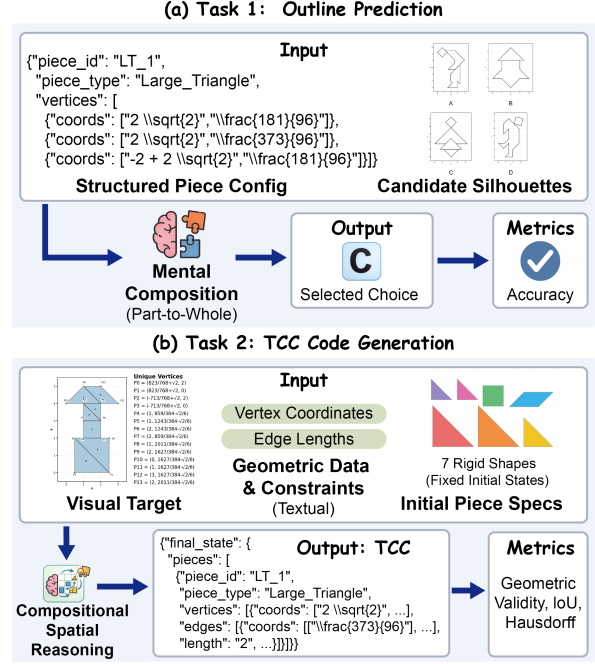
(a) Task 1: Outline Prediction

Input

{"piece_id": "LT_1",
"piece_type": "Large_Triangle",
"vertices": [
{"coords": ["2 \\sqrt{2}","\\frac{181}{96}"]},
{"coords": ["2 \\sqrt{2}","\\frac{373}{96}"]},
{"coords": ["-2 + 2 \\sqrt{2}","\\frac{181}{96}"]}]}

A B C D

Structured Piece Config

Candidate Silhouettes

Mental Composition
(Part-to-Whole)

Output

C

Selected Choice

Metrics

Accuracy

(b) Task 2: TCC Code Generation

Input

Unique Vertices
P0 = (823/768+√2, 2)
P1 = (823/768+√2, 2)
P2 = (-713/768+√2, 2)
P3 = (-713/768+√2, 0)
P4 = (1, 859/384+√2/6)
P5 = (1, 1243/384+√2/6)
P6 = (1, 1243/384+√2/6)
P7 = (1, 859/384+√2/6)
P8 = (1, 2011/384+√2/6)
P9 = (1, 1627/384+√2/6)
P10 = (0, 1627/384+√2/6)
P11 = (1, 1627/384+√2/6)
P12 = (1, 1627/384+√2/6)
P13 = (1, 2011/384+√2/6)

Vertex Coordinates

Edge Lengths

Geometric Data & Constraints
(Textual)

7 Rigid Shapes
(Fixed Initial States)

Visual Target

Initial Piece Specs

Compositional Spatial Reasoning

{"final_state": {
"pieces": [
{"piece_id": "LT_1",
"piece_type": "Large_Triangle",
"vertices": [{"coords": ["2 \sqrt{2}", ...],
"edges": [{"coords": [["\frac{373}{96}", ...],
"length": "2", ...}]}]}}

Output: TCC

Metrics

Geometric Validity, IoU, Hausdorff